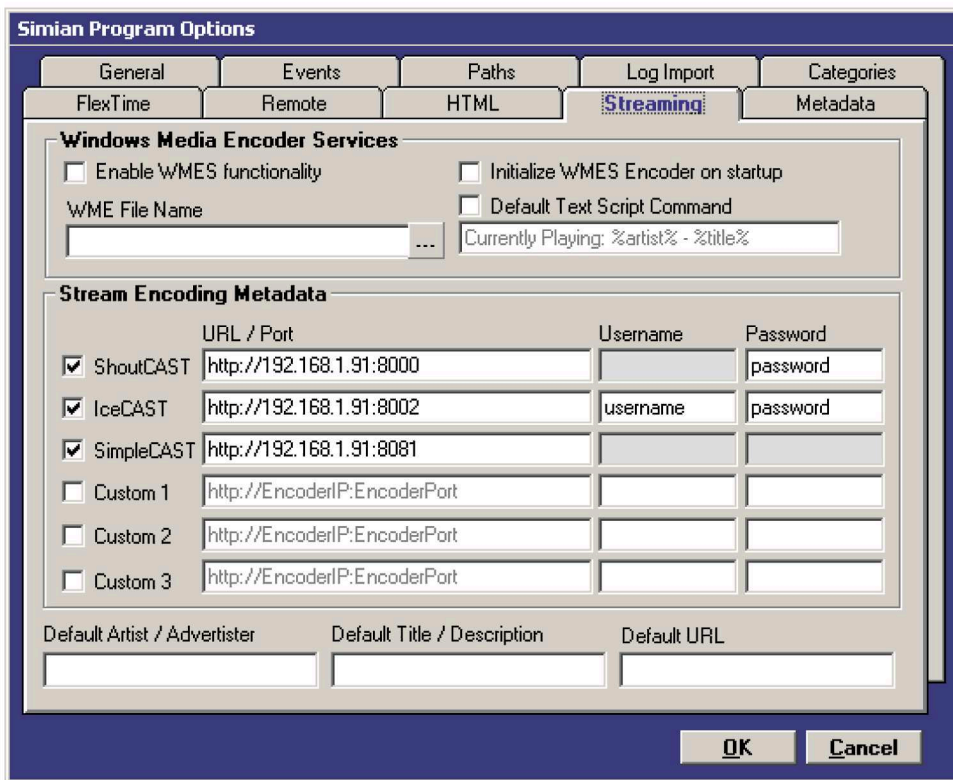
Simian Program Options

General | Events | Paths | Log Import | Categories
FlexTime | Remote | HTML | Streaming | Metadata

Windows Media Encoder Services
Enable WMES functionality
Initialize WMES Encoder on startup
WME File Name
Default Text Script Command
...
Currently Playing: %artist% - %title%

Stream Encoding Metadata

| | URL / Port | Username | Password |
|---|---|---|---|
| ☑ ShoutCAST | http://192.168.1.91:8000 | | password |
| ☑ IceCAST | http://192.168.1.91:8002 | username | password |
| ☑ SimpleCAST | http://192.168.1.91:8081 | | |
| ☐ Custom 1 | http://EncoderIP:EncoderPort | | |
| ☐ Custom 2 | http://EncoderIP:EncoderPort | | |
| ☐ Custom 3 | http://EncoderIP:EncoderPort | | |

Default Artist / Advertister
Default Title / Description
Default URL

OK
Cancel